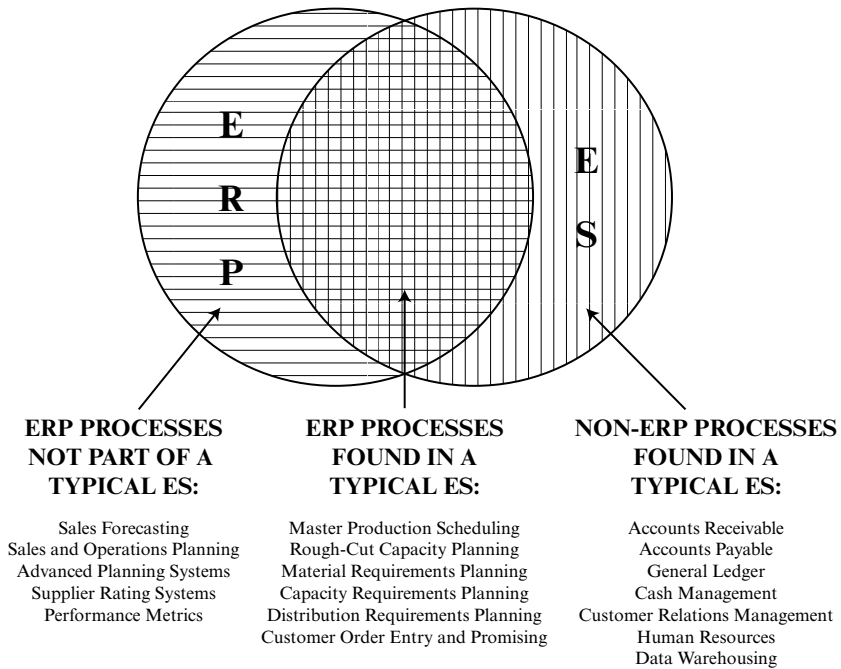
E
R
P

E
S

ERP PROCESSES NOT PART OF A TYPICAL ES:

Sales Forecasting
Sales and Operations Planning
Advanced Planning Systems
Supplier Rating Systems
Performance Metrics

ERP PROCESSES FOUND IN A TYPICAL ES:

Master Production Scheduling
Rough-Cut Capacity Planning
Material Requirements Planning
Capacity Requirements Planning
Distribution Requirements Planning
Customer Order Entry and Promising

NON-ERP PROCESSES FOUND IN A TYPICAL ES:

Accounts Receivable
Accounts Payable
General Ledger
Cash Management
Customer Relations Management
Human Resources
Data Warehousing